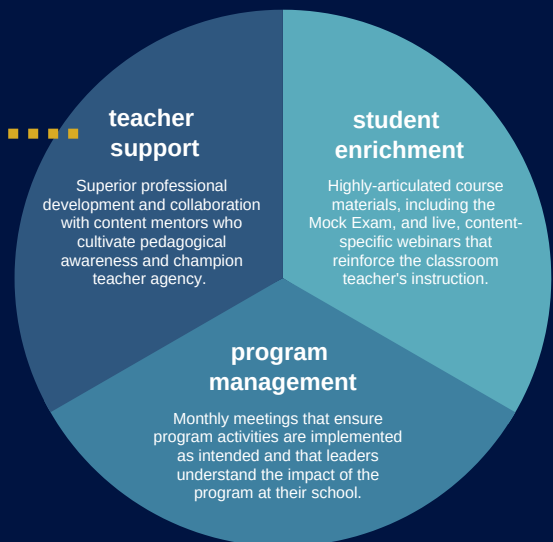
teacher support

Superior professional development and collaboration with content mentors who cultivate pedagogical awareness and champion teacher agency.

student enrichment

Highly-articulated course materials, including the Mock Exam, and live, content-specific webinars that reinforce the classroom teacher's instruction.

program management

Monthly meetings that ensure program activities are implemented as intended and that leaders understand the impact of the program at their school.